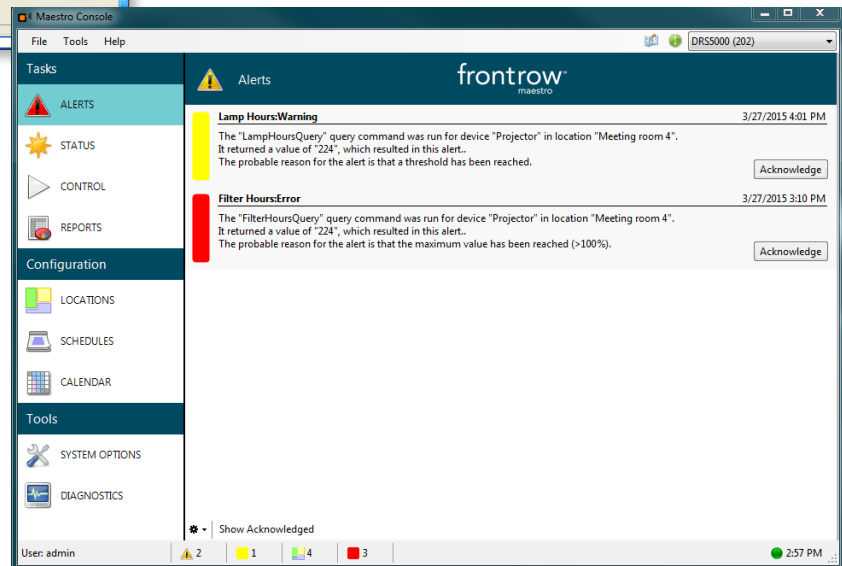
Maestro Console

File Tools Help

DRS5000 (202)

Tasks

ALERTS

STATUS

CONTROL

REPORTS

Configuration

LOCATIONS

SCHEDULES

CALENDAR

Tools

SYSTEM OPTIONS

DIAGNOSTICS

Alerts

frontrow™ maestro

Lamp Hours:Warning

3/27/2015 4:01 PM

The "LampHoursQuery" query command was run for device "Projector" in location "Meeting room 4". It returned a value of "224", which resulted in this alert.. The probable reason for the alert is that a threshold has been reached.

Acknowledge

Filter Hours:Error

3/27/2015 3:10 PM

The "FilterHoursQuery" query command was run for device "Projector" in location "Meeting room 4". It returned a value of "224", which resulted in this alert.. The probable reason for the alert is that the maximum value has been reached (>100%).

Acknowledge

Show Acknowledged

User: admin

2

1

4

3

2:57 PM